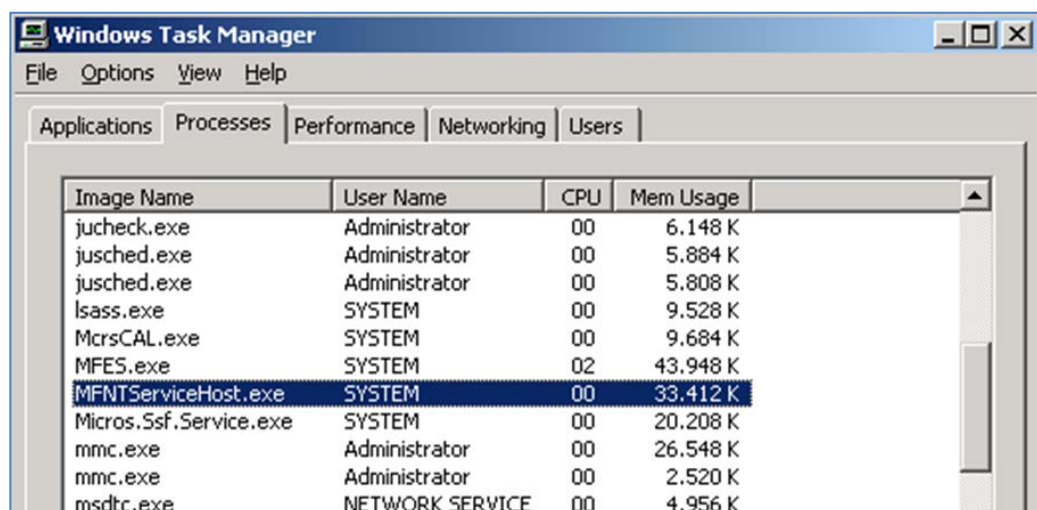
Windows Task Manager

File Options View Help

Applications Processes Performance Networking Users

| Image Name | User Name | CPU | Mem Usage |
|---|---|---|---|
| jucheck.exe | Administrator | 00 | 6.148 K |
| jusched.exe | Administrator | 00 | 5.884 K |
| jusched.exe | Administrator | 00 | 5.808 K |
| lsass.exe | SYSTEM | 00 | 9.528 K |
| McrsCAL.exe | SYSTEM | 00 | 9.684 K |
| MFES.exe | SYSTEM | 02 | 43.948 K |
| MFNTServiceHost.exe | SYSTEM | 00 | 33.412 K |
| Micros.Ssf.Service.exe | SYSTEM | 00 | 20.208 K |
| mmc.exe | Administrator | 00 | 26.548 K |
| mmc.exe | Administrator | 00 | 2.520 K |
| msdtc.exe | NETWORK SERVICE | 00 | 4.956 K |